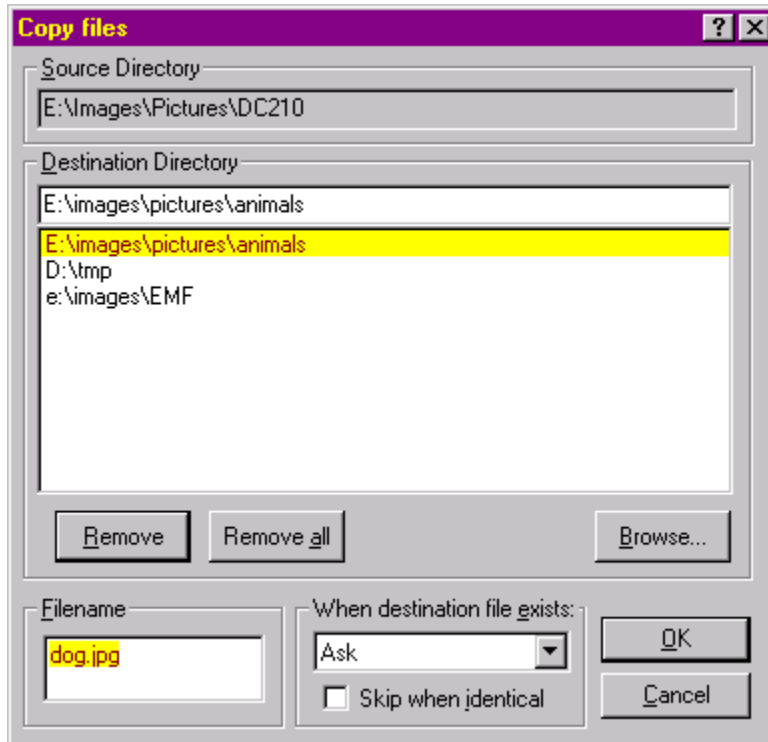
Copy files

?

Source Directory

E:\Images\Pictures\DC210

Destination Directory

E:\images\pictures\animals

E:\images\pictures\animals
D:\tmp
e:\images\EMF

Remove

Remove all

Browse...

Filename

dog.jpg

When destination file exists:

Ask

Skip when identical

OK

Cancel